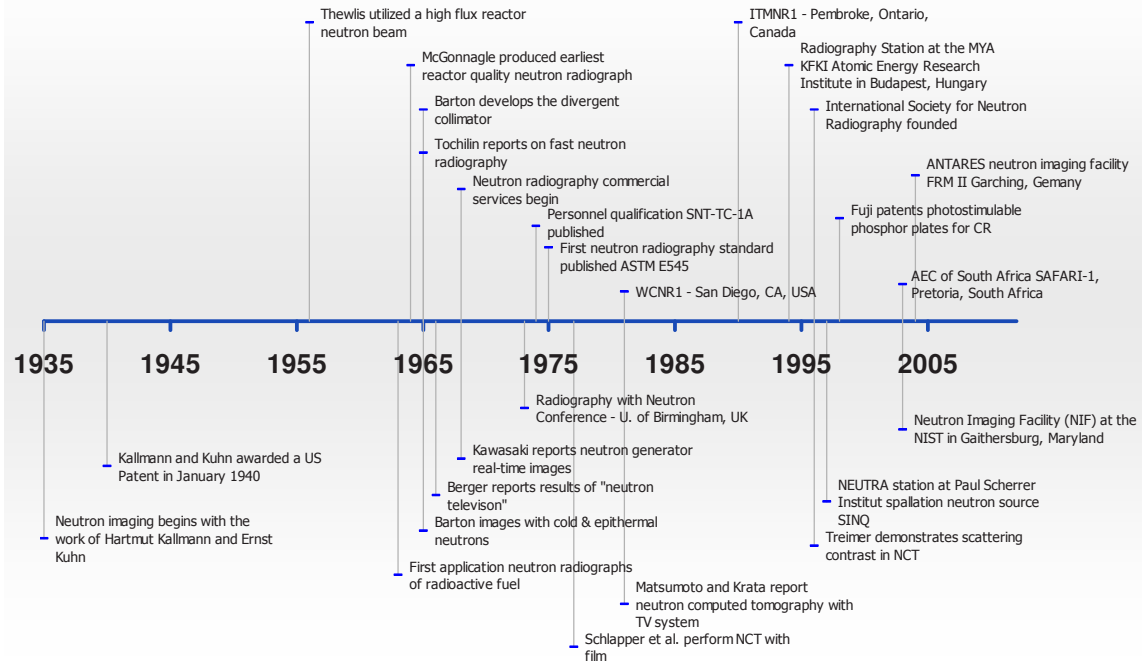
Thewlis utilized a high flux reactor neutron beam

McGonnagle produced earliest reactor quality neutron radiograph

Barton develops the divergent collimator

Tochilin reports on fast neutron radiography

Neutron radiography commercial services begin

Personnel qualification SNT-TC-1A published

First neutron radiography standard published ASTM E545

WCNR1 - San Diego, CA, USA

ITMNR1 - Pembroke, Ontario, Canada

Radiography Station at the MYA KFKI Atomic Energy Research Institute in Budapest, Hungary

International Society for Neutron Radiography founded

ANTARES neutron imaging facility FRM II Garching, Gemany

Fuji patents photostimulable phosphor plates for CR

AEC of South Africa SAFARI-1, Pretoria, South Africa

1935

1945

1955

1965

1975

1985

1995

2005

Radiography with Neutron Conference - U. of Birmingham, UK

Neutron Imaging Facility (NIF) at the NIST in Gaithersburg, Maryland

Kallmann and Kuhn awarded a US Patent in January 1940

Kawasaki reports neutron generator real-time images

Berger reports results of "neutron televison"

Barton images with cold & epithermal neutrons

NEUTRA station at Paul Scherrer Institut spallation neutron source SINQ

Treimer demonstrates scattering contrast in NCT

Neutron imaging begins with the work of Hartmut Kallmann and Ernst Kuhn

First application neutron radiographs of radioactive fuel

Matsumoto and Krata report neutron computed tomography with TV system

Schlapper et al. perform NCT with film